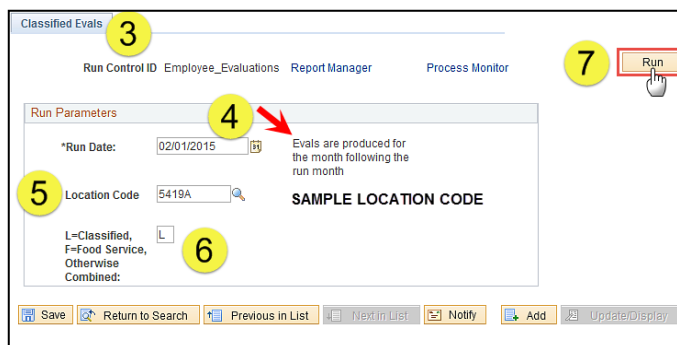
Classified Evals

3

Run Control ID Employee_Evaluations Report Manager Process Monitor

7

Run

Run Parameters

4

*Run Date: 02/01/2015

Evals are produced for the month following the run month

5

Location Code 5419A

SAMPLE LOCATION CODE

L=Classified, F=Food Service, Otherwise Combined: L

6

Save Return to Search Previous in List Next in List Notify Add Update/Display